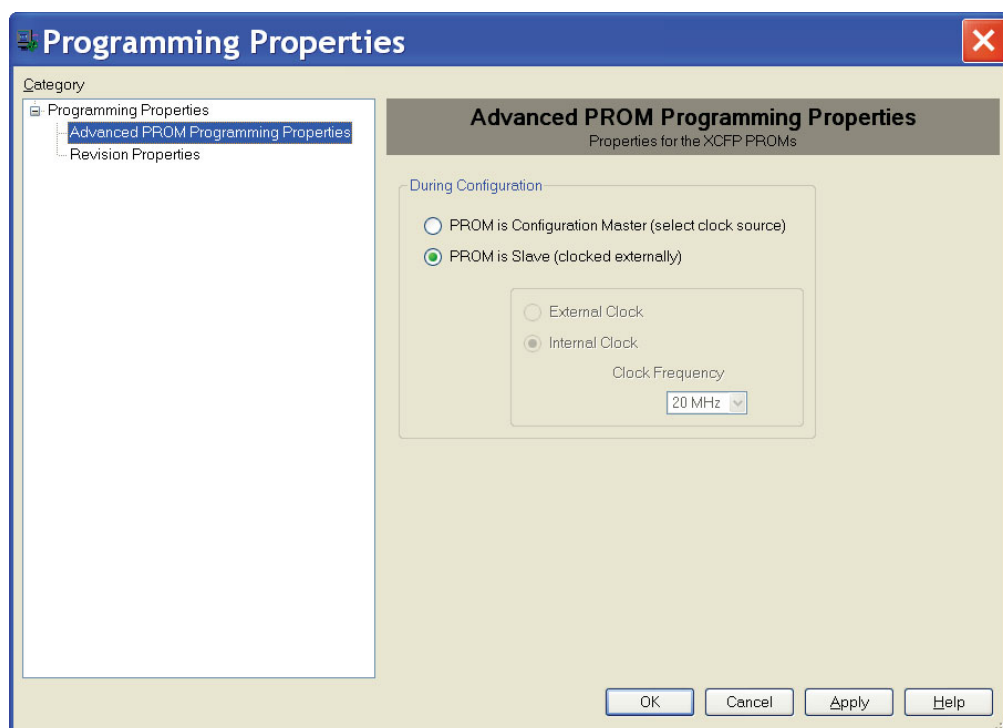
Programming Properties

Category

Programming Properties
Advanced PROM Programming Properties
Revision Properties

Advanced PROM Programming Properties
Properties for the XCFP PROMs

During Configuration

PROM is Configuration Master (select clock source)

PROM is Slave (clocked externally)

External Clock

Internal Clock

Clock Frequency

20 MHz

OK
Cancel
Apply
Help